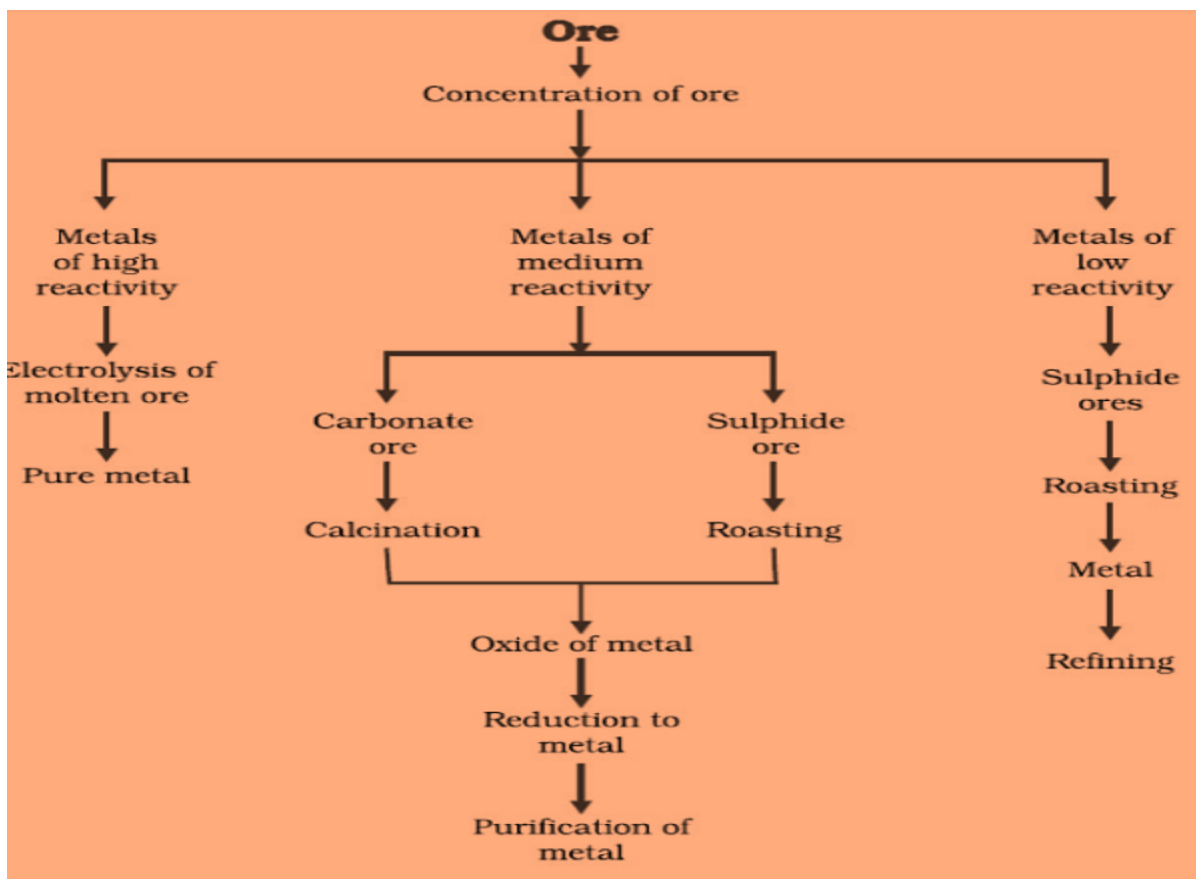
Ore

Concentration of ore

Metals of high reactivity

Electrolysis of molten ore

Pure metal

Metals of medium reactivity

Carbonate ore

Calcination

Sulphide ore

Roasting

Oxide of metal

Reduction to metal

Purification of metal

Metals of low reactivity

Sulphide ores

Roasting

Metal

Refining